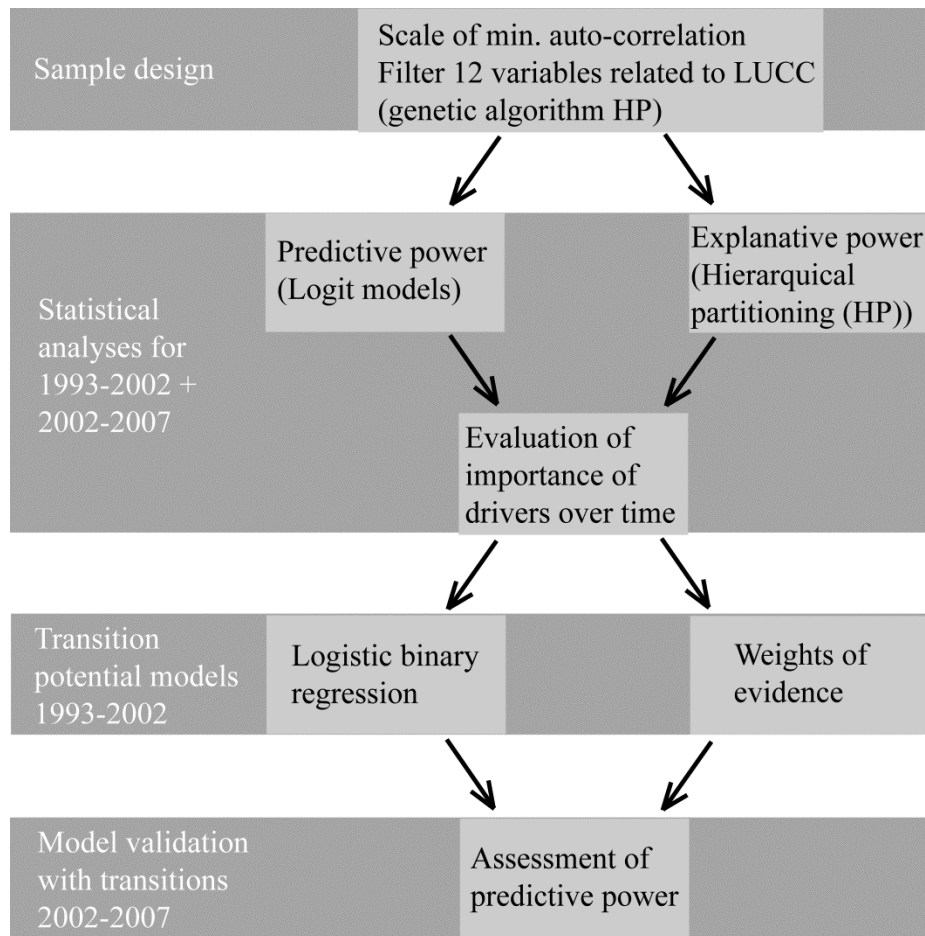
Sample design

Scale of min. auto-correlation
Filter 12 variables related to LUCC
(genetic algorithm HP)

Statistical analyses for 1993-2002 + 2002-2007

Predictive power
(Logit models)

Explanative power
(Hierarquical partitioning (HP))

Evaluation of importance of drivers over time

Transition potential models 1993-2002

Logistic binary regression

Weights of evidence

Model validation with transitions 2002-2007

Assessment of predictive power